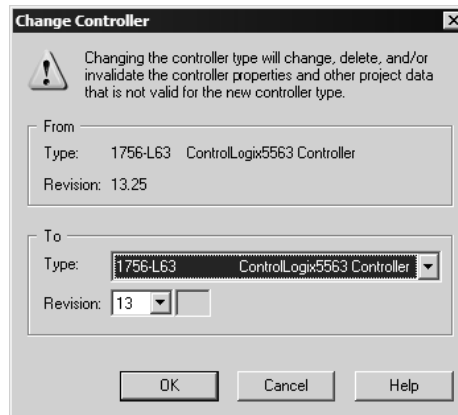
Change Controller

Changing the controller type will change, delete, and/or invalidate the controller properties and other project data that is not valid for the new controller type.

From

Type: 1756-L63 ControlLogix5563 Controller

Revision: 13.25

To

Type: 1756-L63 ControlLogix5563 Controller

Revision: 13

OK Cancel Help